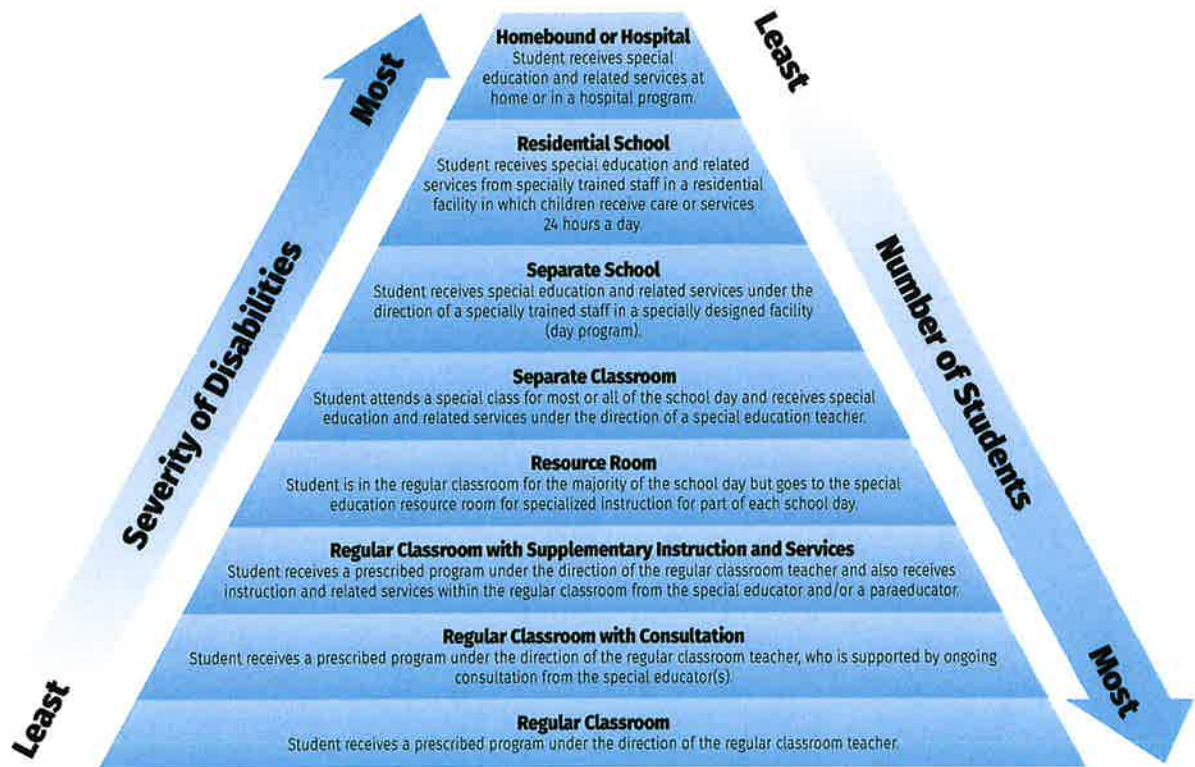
Most

Severity of Disabilities

Least

Homebound or Hospital
Student receives special education and related services at home or in a hospital program.

Residential School
Student receives special education and related services from specially trained staff in a residential facility in which children receive care or services 24 hours a day.

Separate School
Student receives special education and related services under the direction of a specially trained staff in a specially designed facility (day program).

Separate Classroom
Student attends a special class for most or all of the school day and receives special education and related services under the direction of a special education teacher.

Resource Room
Student is in the regular classroom for the majority of the school day but goes to the special education resource room for specialized instruction for part of each school day.

Regular Classroom with Supplementary Instruction and Services
Student receives a prescribed program under the direction of the regular classroom teacher and also receives instruction and related services within the regular classroom from the special educator and/or a paraeducator.

Regular Classroom with Consultation
Student receives a prescribed program under the direction of the regular classroom teacher, who is supported by ongoing consultation from the special educator(s).

Regular Classroom
Student receives a prescribed program under the direction of the regular classroom teacher.

Least

Number of Students

Most